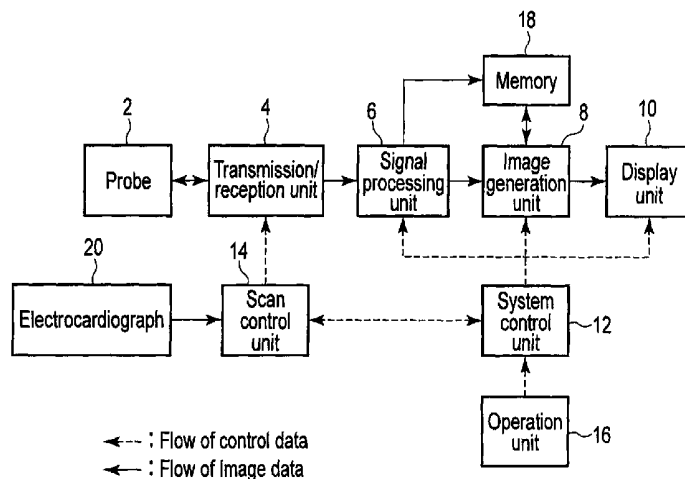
18

Memory

2

4

6

8

10

Probe

Transmission/ reception unit

Signal processing unit

Image generation unit

Display unit

20

14

Electrocardiograph

Scan control unit

System control unit

12

Operation unit

16

: Flow of control data

: Flow of image data